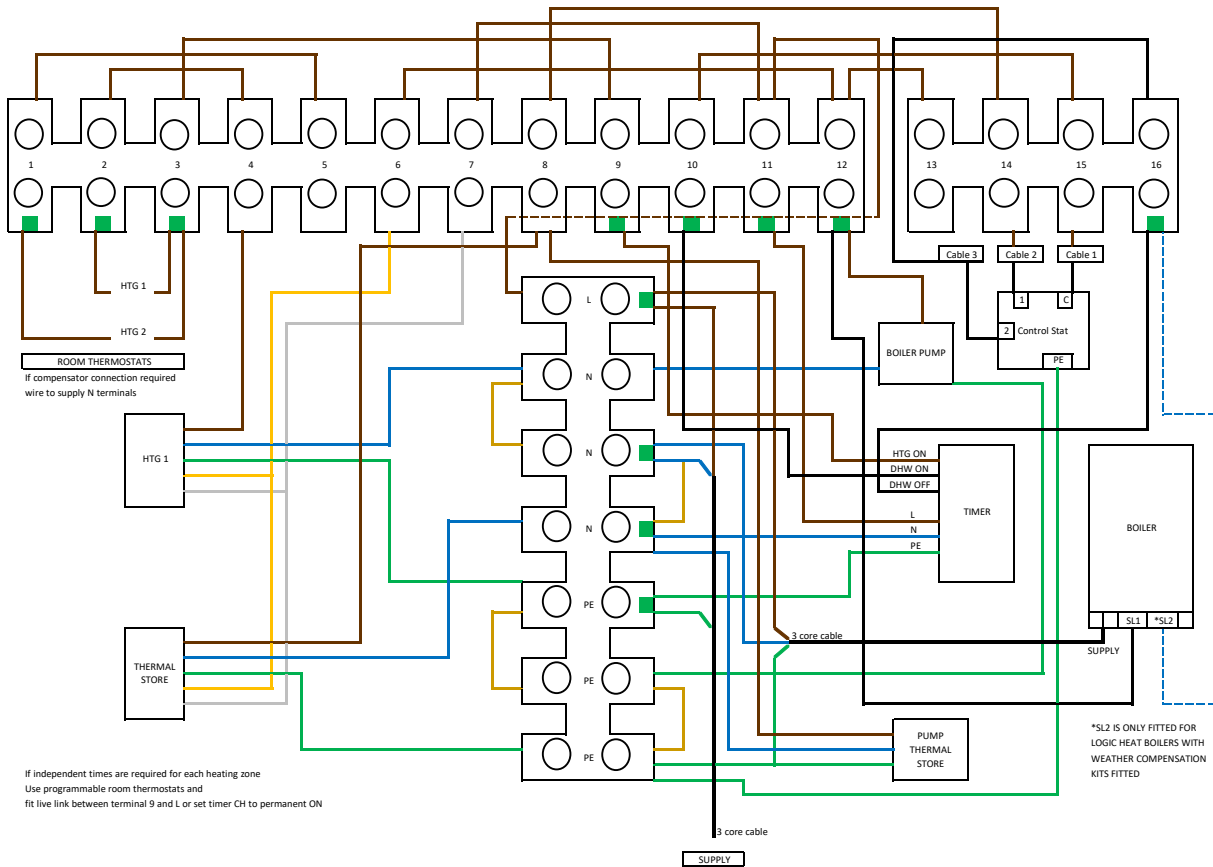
1 2 3 4 5 6 7 8 9 10 11 12 13 14 15 16

HTG 1

HTG 2

ROOM THERMOSTATS

If compensator connection required wire to supply N terminals

HTG 1

THERMAL STORE

L

N

N

N

PE

PE

PE

Cable 3 Cable 2 Cable 1

1 C

2 Control Stat

PE

BOILER PUMP

HTG ON
DHW ON
DHW OFF

L
N
PE

TIMER

BOILER

SL1 *SL2

SUPPLY

3 core cable

PUMP THERMAL STORE

*SL2 IS ONLY FITTED FOR LOGIC HEAT BOILERS WITH WEATHER COMPENSATION KITS FITTED

If independent times are required for each heating zone
Use programmable room thermostats and
fit live link between terminal 9 and L or set timer CH to permanent ON

3 core cable

SUPPLY